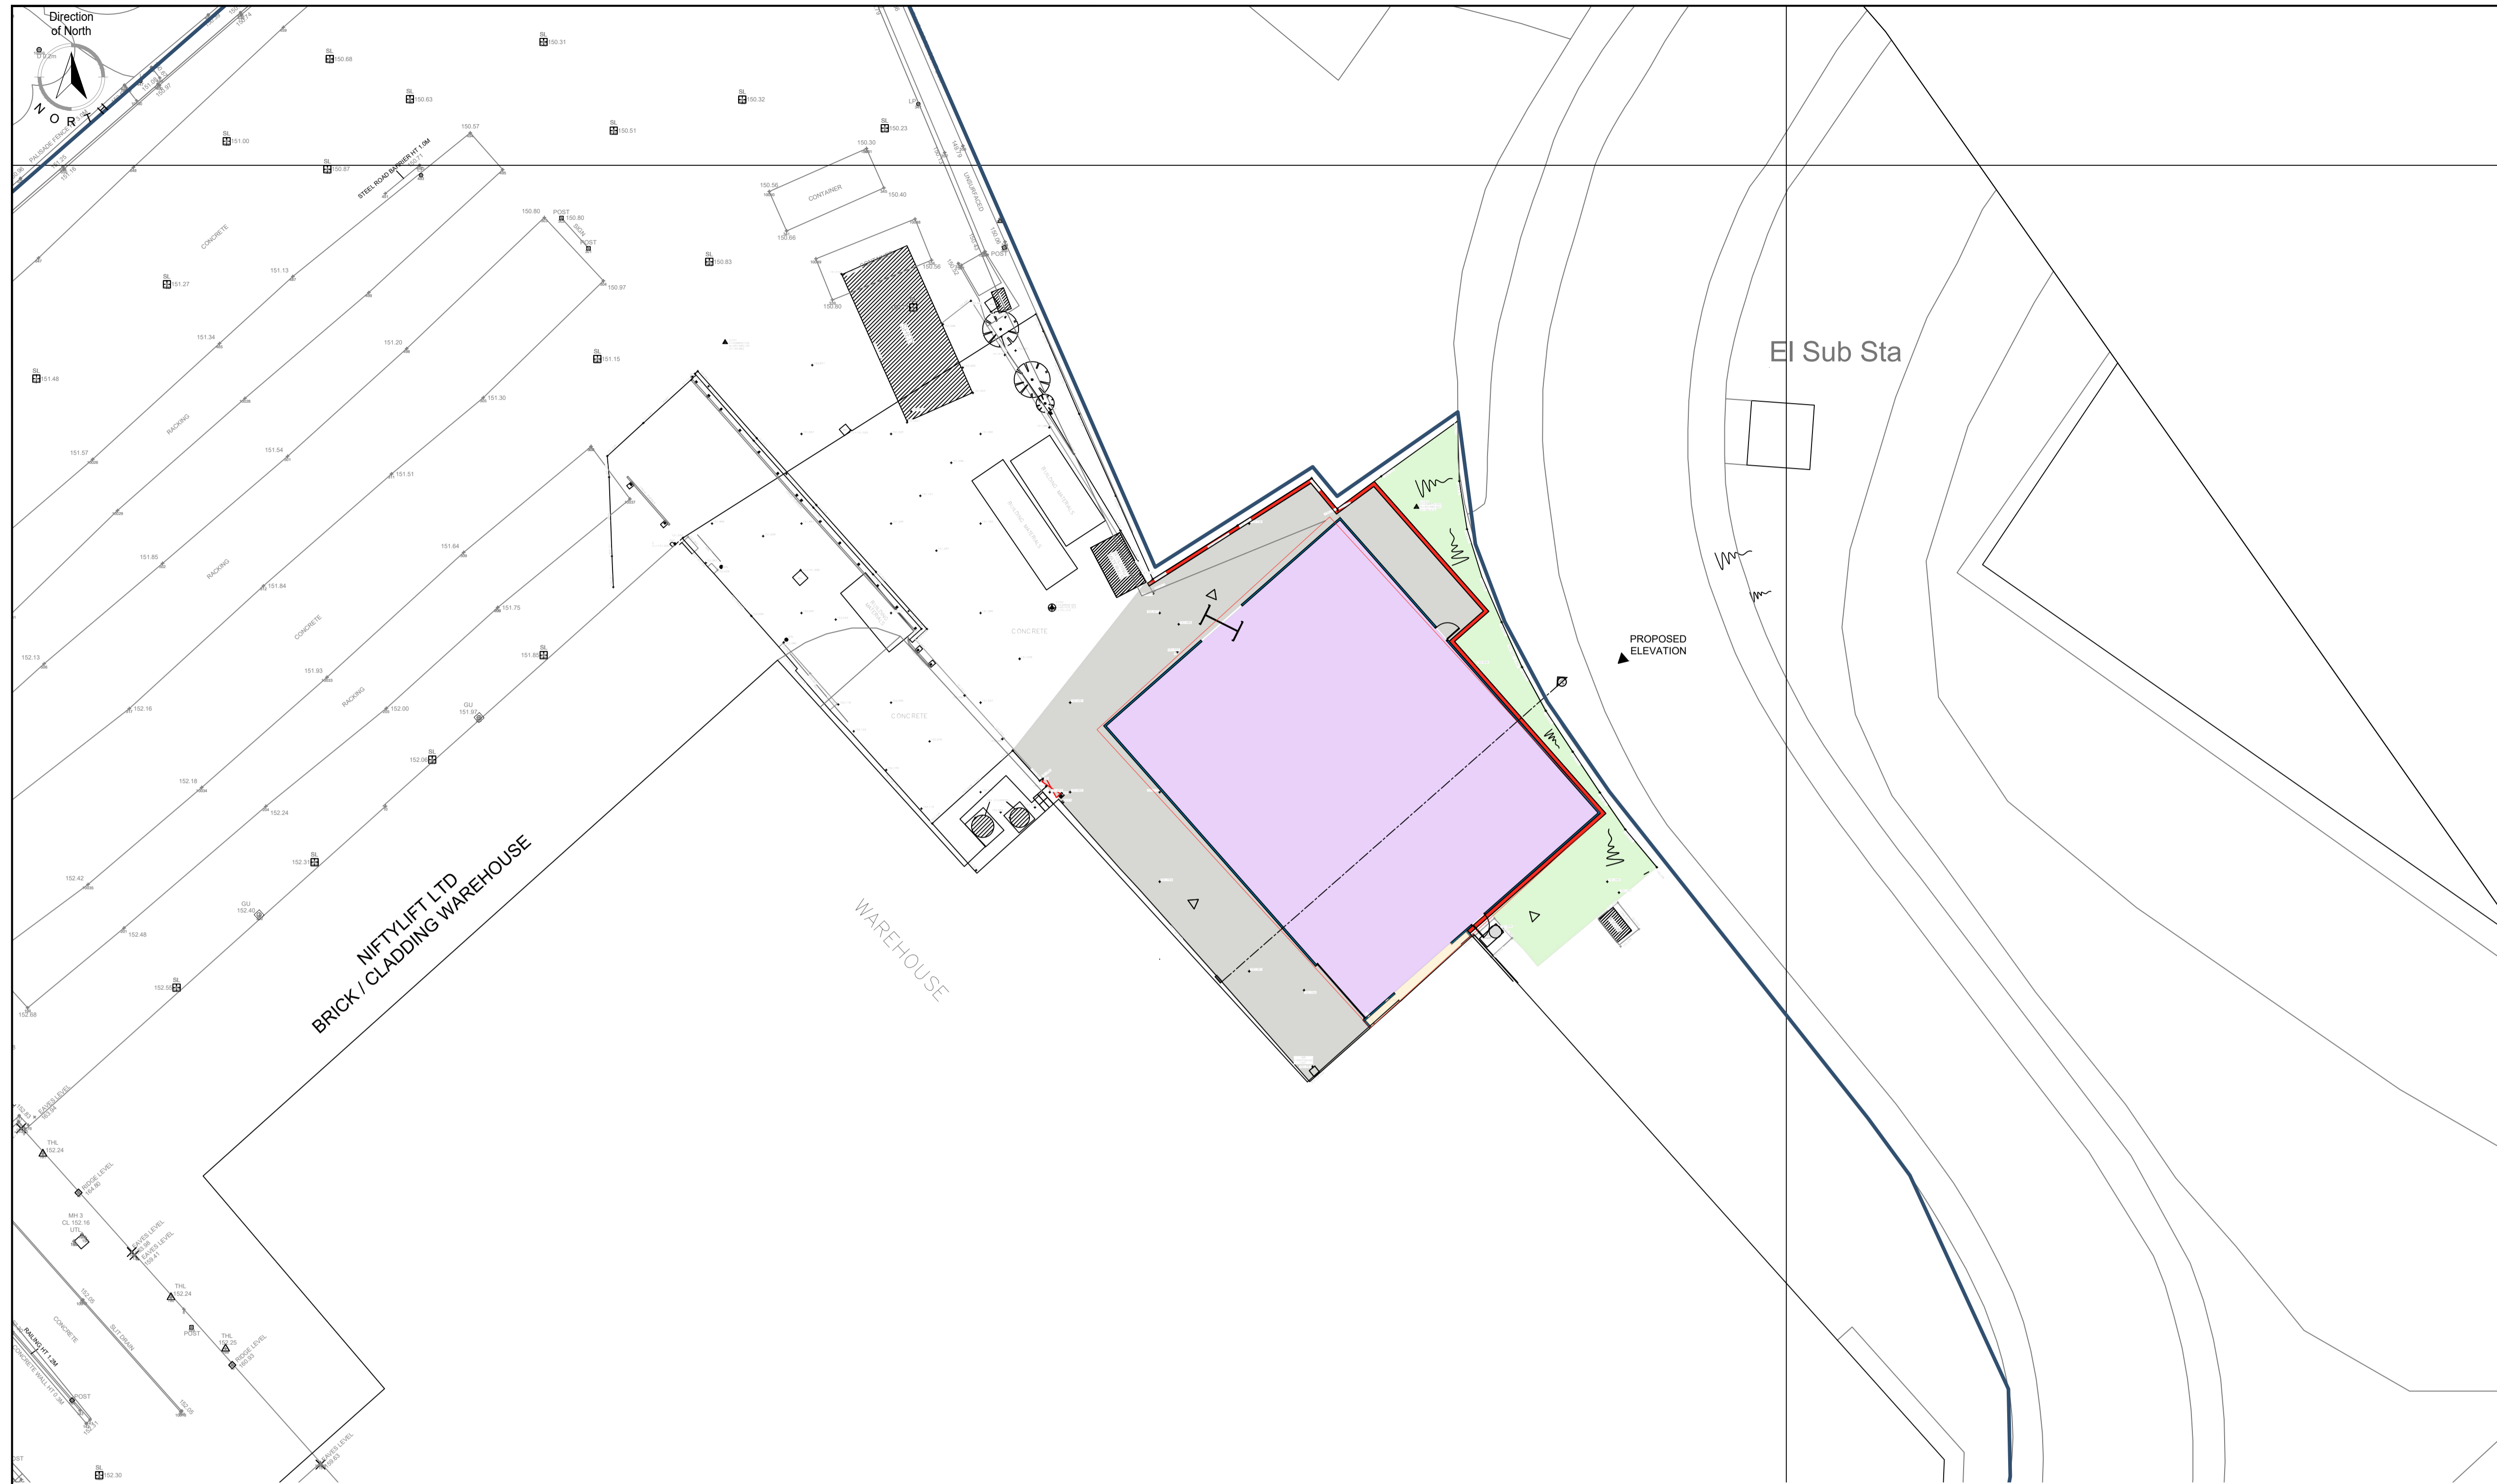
Direction of North

NORTH

SL 150.68

SL 150.31

SL 150.63

SL 150.32

SL 151.00

150.57

SL 150.51

SL 150.23

SL 150.87

STEEL ROAD BARRIER HT 1.0M

150.30

150.56

CONTAINER

150.40

150.66

150.80

POST 150.80

POST

SL 150.83

SL 151.27

151.13

150.97

150.60

CONCRETE

151.34

151.20

SL 151.15

SL 151.48

151.30

RACKING

151.57

151.54

151.51

151.85

RACKING

151.64

151.84

151.75

CONCRETE

SL 151.89

152.13

151.93

RACKING

152.16

152.00

GU 151.97

SL 152.08

152.18

152.24

SL 152.31

152.42

GU 152.40

152.48

SL 152.50

152.66

NIFTYLIFT LTD BRICK / CLADDING WAREHOUSE

WAREHOUSE

CONCRETE

CONCRETE

El Sub Sta

PROPOSED ELEVATION

THL 152.24

MH 3 CL 152.16

THL 152.24

POST

THL 152.26

POST

SL 152.30